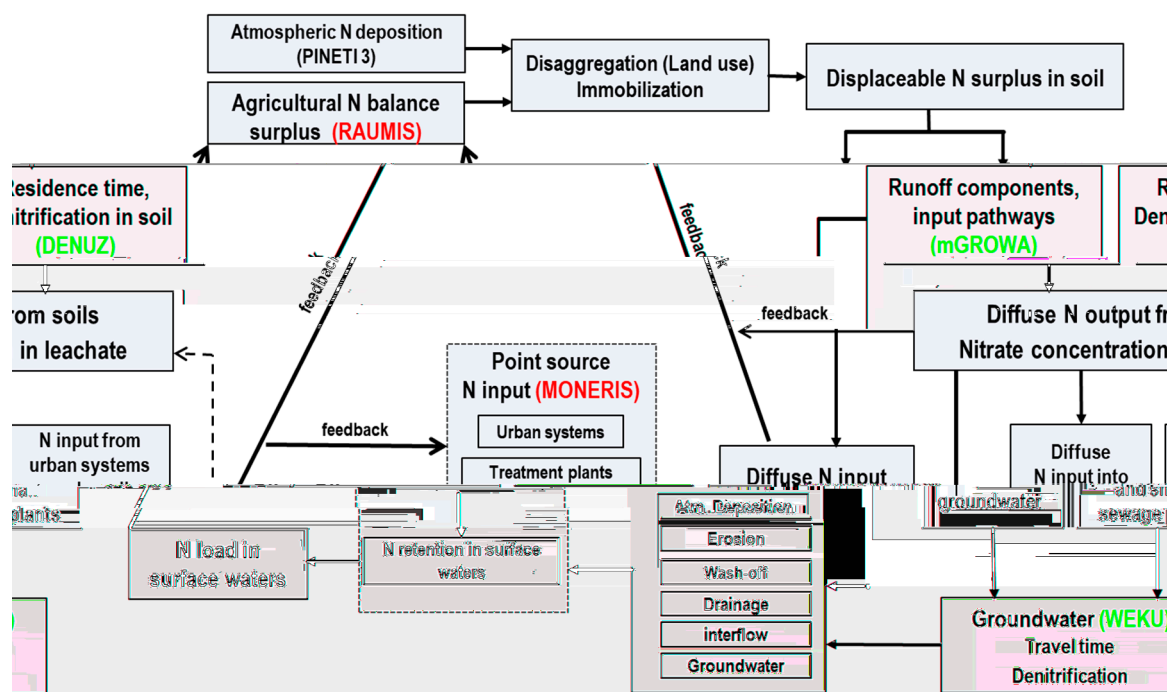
Atmospheric N deposition (PINETI 3)

Agricultural N balance surplus (RAUMIS)

Disaggregation (Land use) Immobilization

Displaceable N surplus in soil

Residence time, itrification in soil (DENUZ)

Runoff components, input pathways (mGROWA)

R Den

feedback

feedback

rom soils in leachate

feedback

Diffuse N output fr Nitrate concentration

Point source N input (MONERIS)

feedback

Urban systems

Treatment plants

N input from urban systems

plants

Diffuse N input

Diffuse N input into

groundwater

and s sewage

N load in surface waters

N retention in surface waters

Atm. Deposition

Erosion

Wash-off

Drainage

interflow

Groundwater

Groundwater (WEKU) Travel time Denitrification